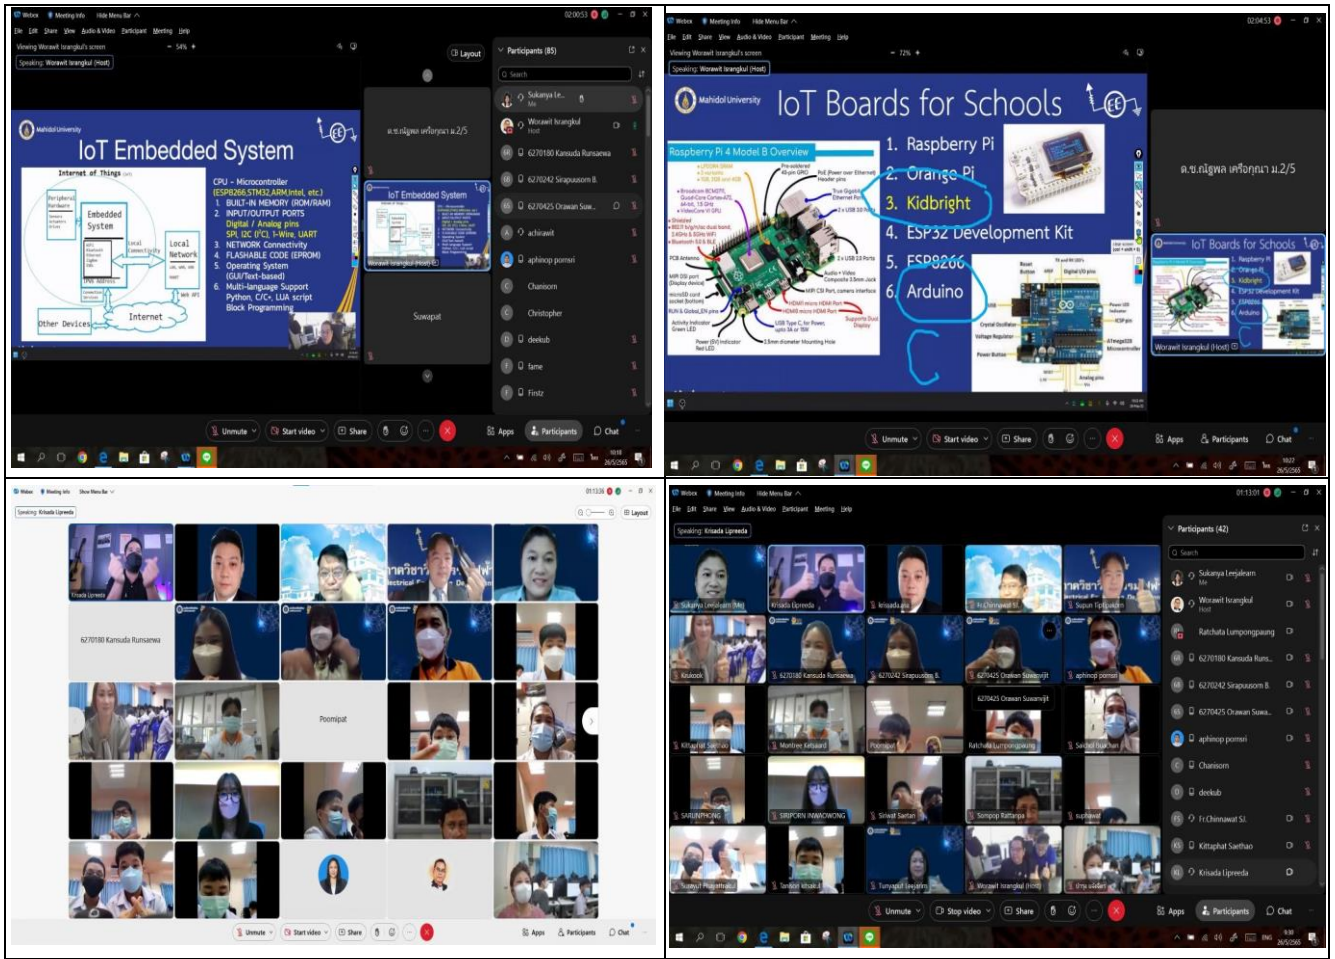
Webex Meeting Info Hide Menu Bar
File Edit Share View Audio & Video Participant Meeting Help
Viewing Worawit Israngkul's screen
Speaking: Worawit Israngkul (Host)
Layout
Participants (85)
Search

Mahidol University
IoT Embedded System
Internet of Things
Embedded System
Local Network
Other Devices
Internet
CPU - Microcontroller (ESP8266,STM32,ARM,Intel, etc.)
1. BUILT-IN MEMORY (ROM/RAM)
2. INPUT/OUTPUT PORTS Digital / Analog pins SPI, I2C (I²C), 1-Wire, UART
3. NETWORK Connectivity
4. FLASHABLE CODE (EPROM)
5. Operating System (GUI/Text-based)
6. Multi-language Support Python, C/C++, LUA script Block Programming

ด.ช.ณัฐพล เครือกุลา ม.2/5
IoT Embedded System
Worawit Israngkul (Host)
Suwapat

Sukanya Le... Me
Worawit Israngkul Host
6270180 Kansuda Runsaewa
6270242 Sirapuusorn B.
6270425 Orawan Suw...
achirawit
aphinop pornsri
Chanisorn
Christopher
deekub
fame
Firstz

Unmute Start video Share Apps Participants Chat

Webex Meeting Info Hide Menu Bar
File Edit Share View Audio & Video Participant Meeting Help
Viewing Worawit Israngkul's screen
Speaking: Worawit Israngkul (Host)
Mahidol University
IoT Boards for Schools
1. Raspberry Pi
2. Orange Pi
3. Kidbright
4. ESP32 Development Kit
5. ESP8266
6. Arduino
Raspberry Pi 4 Model B Overview
ด.ช.ณัฐพล เครือกุลา ม.2/5
IoT Boards for Schools
Worawit Israngkul (Host)
Unmute Start video Share Apps Participants Chat

Webex Meeting Info Show Menu Bar
Speaking: Krisada Lipreeda
Layout
Krisada Lipreeda
6270180 Kansuda Runsaewa
Poomipat
Unmute Start video Share Apps Participants Chat

Webex Meeting Info Hide Menu Bar
File Edit Share View Audio & Video Participant Meeting Help
Speaking: Krisada Lipreeda
Participants (42)
Search
Sukanya Leejalearn Me
Worawit Israngkul Host
Ratchata Lumpongpaung
6270180 Kansuda Runs...
6270242 Sirapuusorn B.
6270425 Orawan Suwa...
aphinop pornsri
Chanisorn
deekub
Fr.Chinnawat SJ.
Kittaphat Saethao
Krisada Lipreeda
Sukanya Leejalearn (Me)
Krisada Lipreeda
krisadalip
Fr.Chinnawat SJ.
Supun Fiptpakorn
Krukook
6270180 Kansuda Runsaewa
6270242 Sirapuusorn B.
6270425 Orawan Suwanjit
aphinop pornsri
Kittaphat Saethao
Montree Ketsaard
Poomipat
Ratchata Lumpongpaung
Sadad Duachan
SARUNPHONG
SIRIPORN INWACWONG
Sirawit Sartan
Sompop Rattanpa
suphawat
Suwapat Phayatthavut
Tanakorn kitsakul
Tunyarat Leejaren
Worawit Israngkul (Host)
Unmute Stop video Share Apps Participants Chat